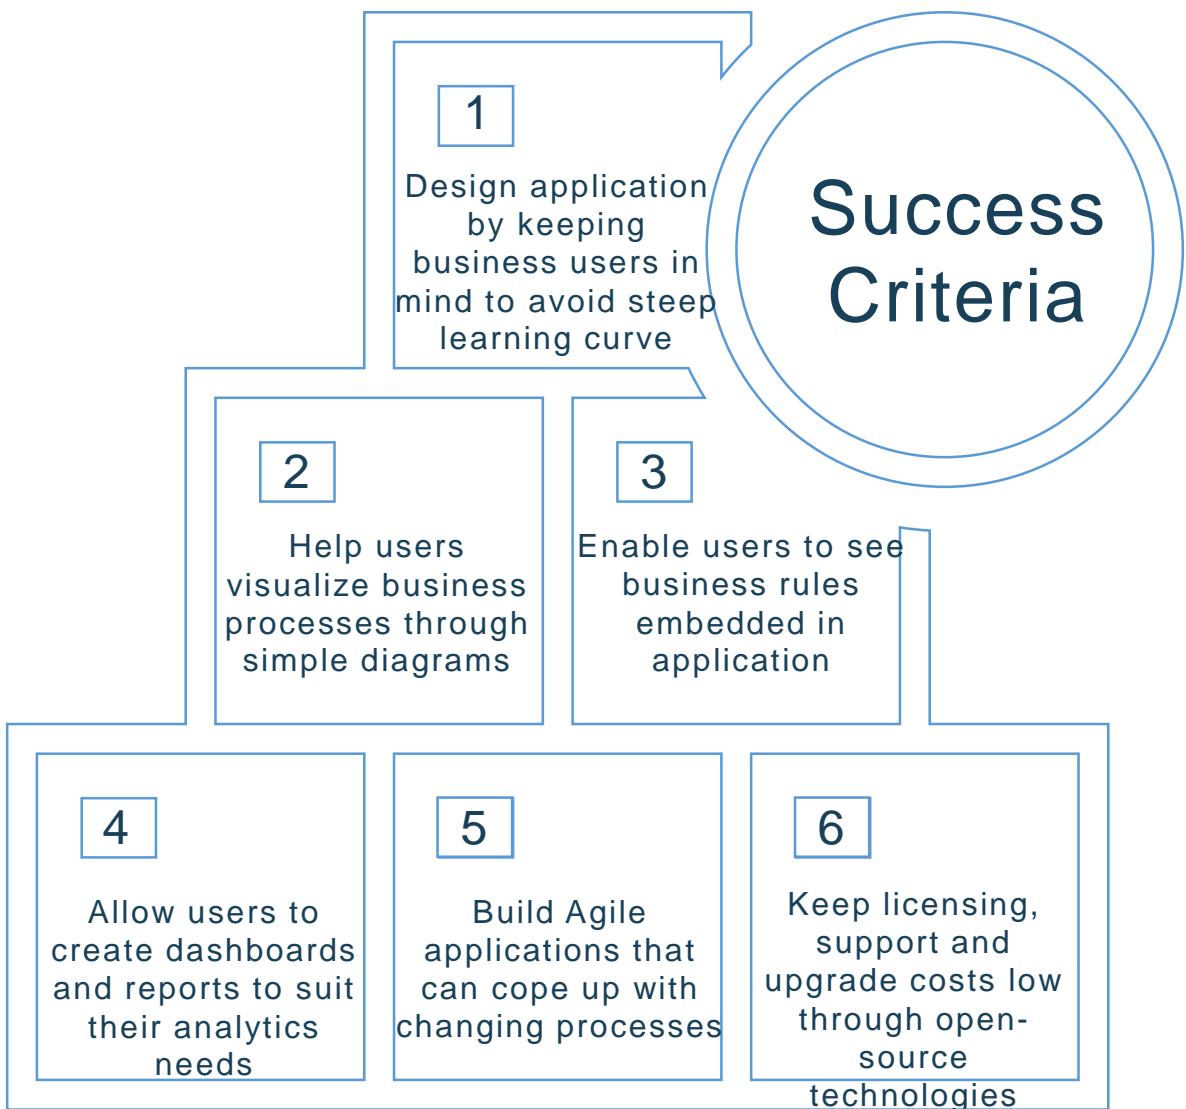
Success Criteria

1

Design application by keeping business users in mind to avoid steep learning curve

2

Help users visualize business processes through simple diagrams

3

Enable users to see business rules embedded in application

4

Allow users to create dashboards and reports to suit their analytics needs

5

Build Agile applications that can cope up with changing processes

6

Keep licensing, support and upgrade costs low through open-source technologies